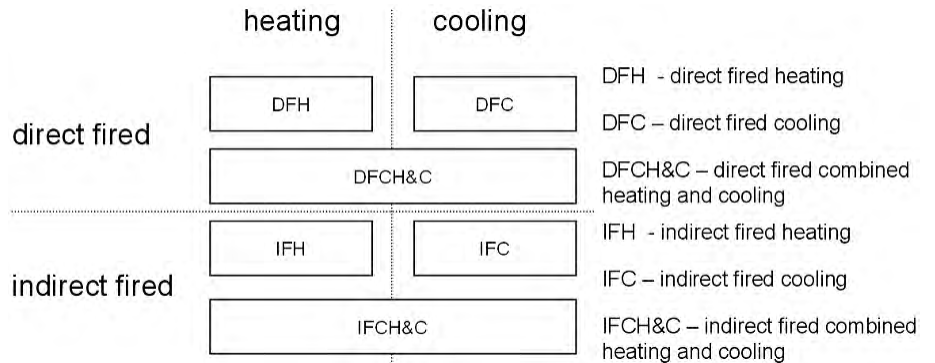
heating

cooling

direct fired

DFH

DFC

DFCH&C

indirect fired

IFH

IFC

IFCH&C

DFH - direct fired heating

DFC – direct fired cooling

DFCH&C – direct fired combined heating and cooling

IFH - indirect fired heating

IFC – indirect fired cooling

IFCH&C – indirect fired combined heating and cooling